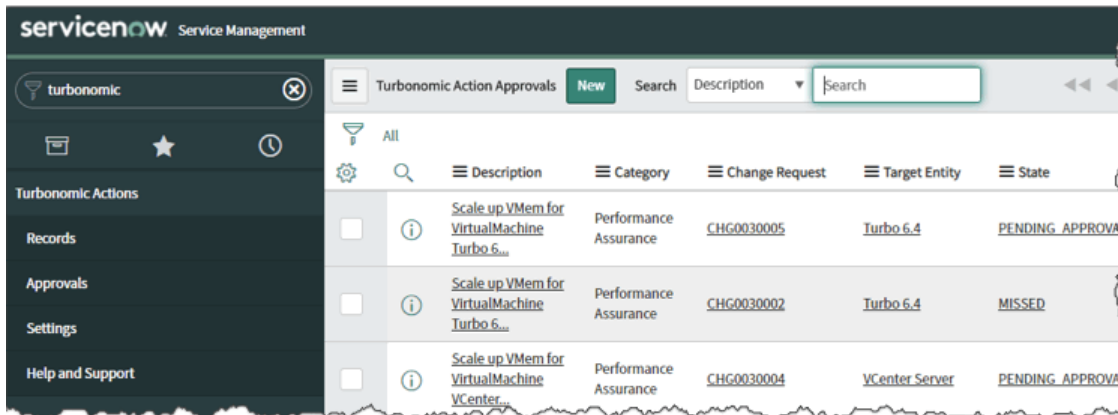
servicenow Service Management

turbonomic

Turbonomic Actions

Records

Approvals

Settings

Help and Support

Turbonomic Action Approvals New Search Description Search

All

| | | Description | Category | Change Request | Target Entity | State |
|---|---|---|---|---|---|---|
| | | Scale up VMem for VirtualMachine Turbo 6... | Performance Assurance | CHG0030005 | Turbo 6.4 | PENDING_APPROVA |
| | | Scale up VMem for VirtualMachine Turbo 6... | Performance Assurance | CHG0030002 | Turbo 6.4 | MISSED |
| | | Scale up VMem for VirtualMachine VCenter... | Performance Assurance | CHG0030004 | VCenter Server | PENDING_APPROVA |